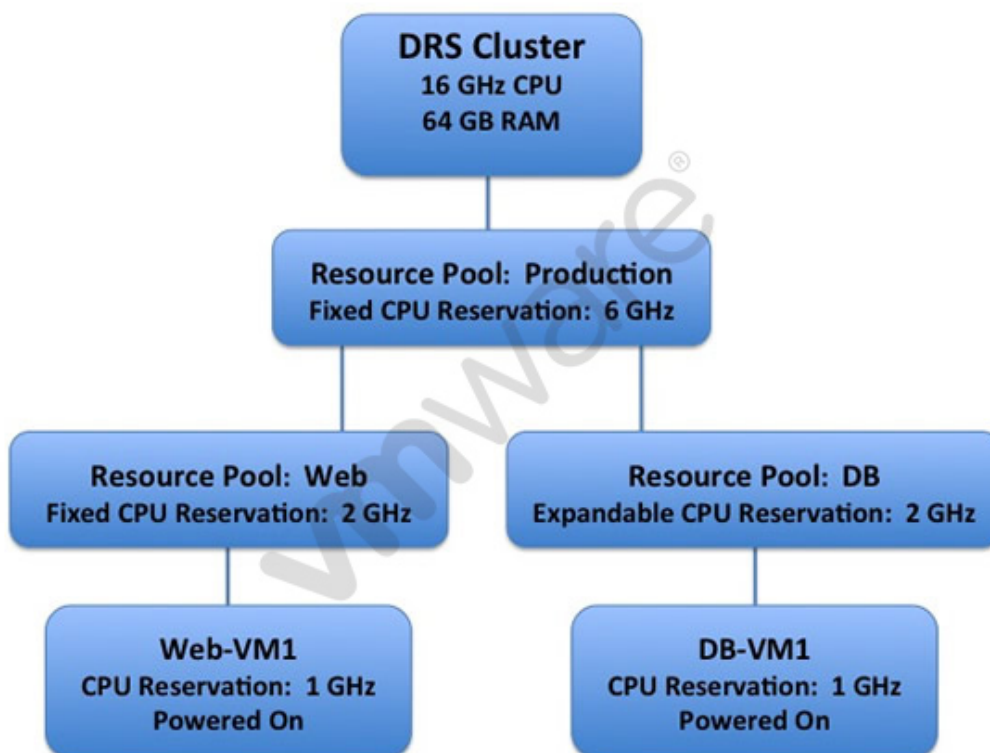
DRS Cluster
16 GHz CPU
64 GB RAM

Resource Pool: Production
Fixed CPU Reservation: 6 GHz

Resource Pool: Web
Fixed CPU Reservation: 2 GHz

Resource Pool: DB
Expandable CPU Reservation: 2 GHz

Web-VM1
CPU Reservation: 1 GHz
Powered On

DB-VM1
CPU Reservation: 1 GHz
Powered On

vmware®